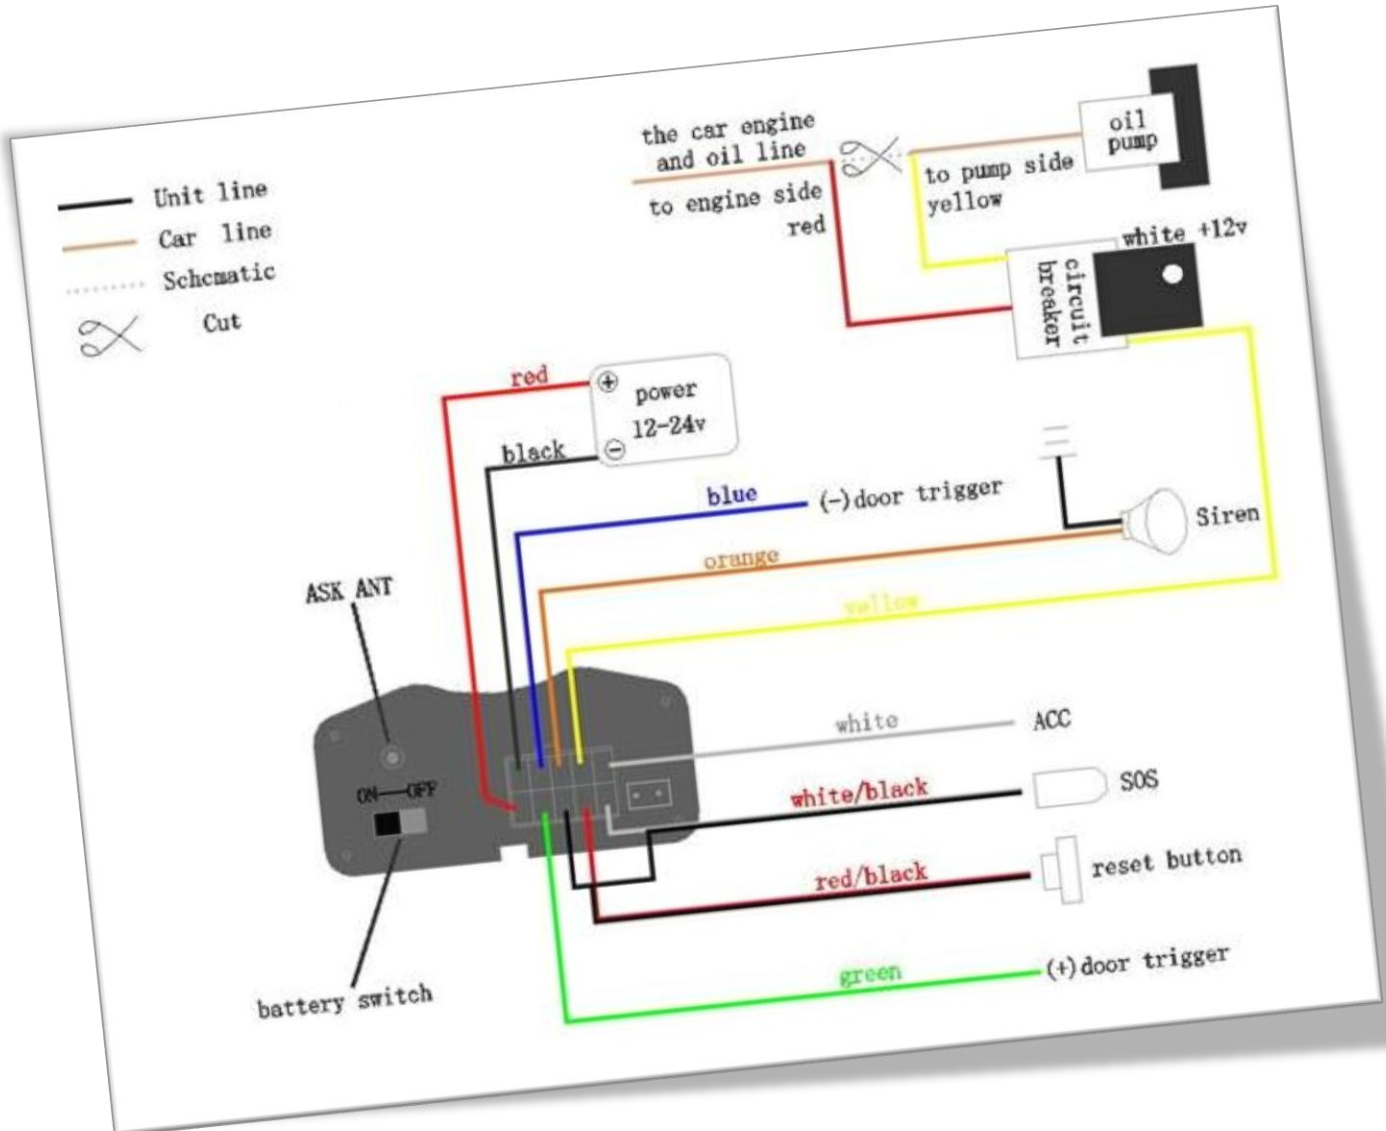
Unit line
Car line
Schematic
Cut

the car engine and oil line
to engine side
red
to pump side
yellow
oil pump
white +12v
circuit breaker

red
black
power 12-24v
blue
(-) door trigger
Siren
orange
yellow
ASK ANT
ON OFF
white
ACC
white/black
SOS
red/black
reset button
green
(+) door trigger
battery switch